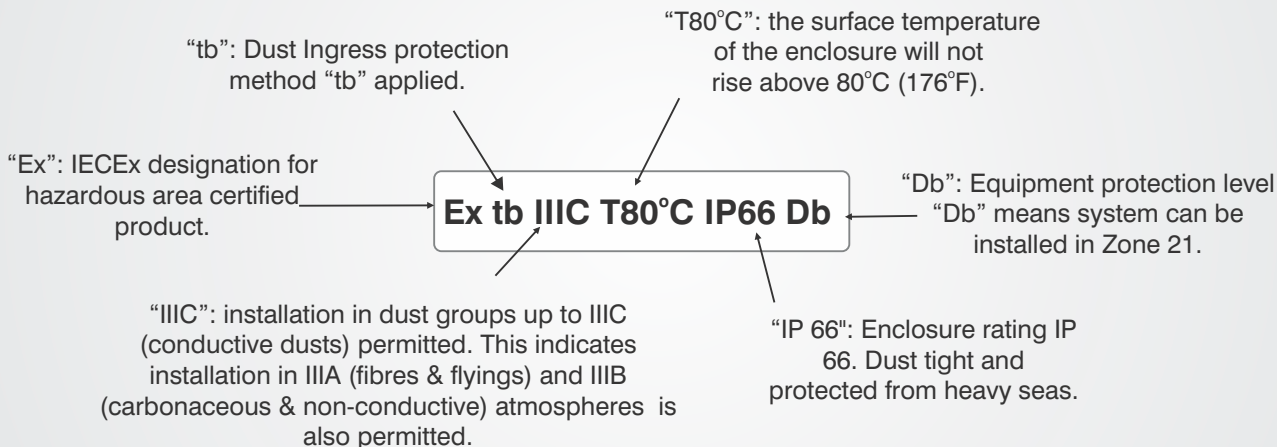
"tb": Dust Ingress protection method "tb" applied.

"T80°C": the surface temperature of the enclosure will not rise above 80°C (176°F).

"Ex": IECEx designation for hazardous area certified product.

Ex tb IIIC T80°C IP66 Db

"Db": Equipment protection level "Db" means system can be installed in Zone 21.

"IIIC": installation in dust groups up to IIIC (conductive dusts) permitted. This indicates installation in IIIA (fibres & flyings) and IIIB (carbonaceous & non-conductive) atmospheres is also permitted.

"IP 66": Enclosure rating IP 66. Dust tight and protected from heavy seas.